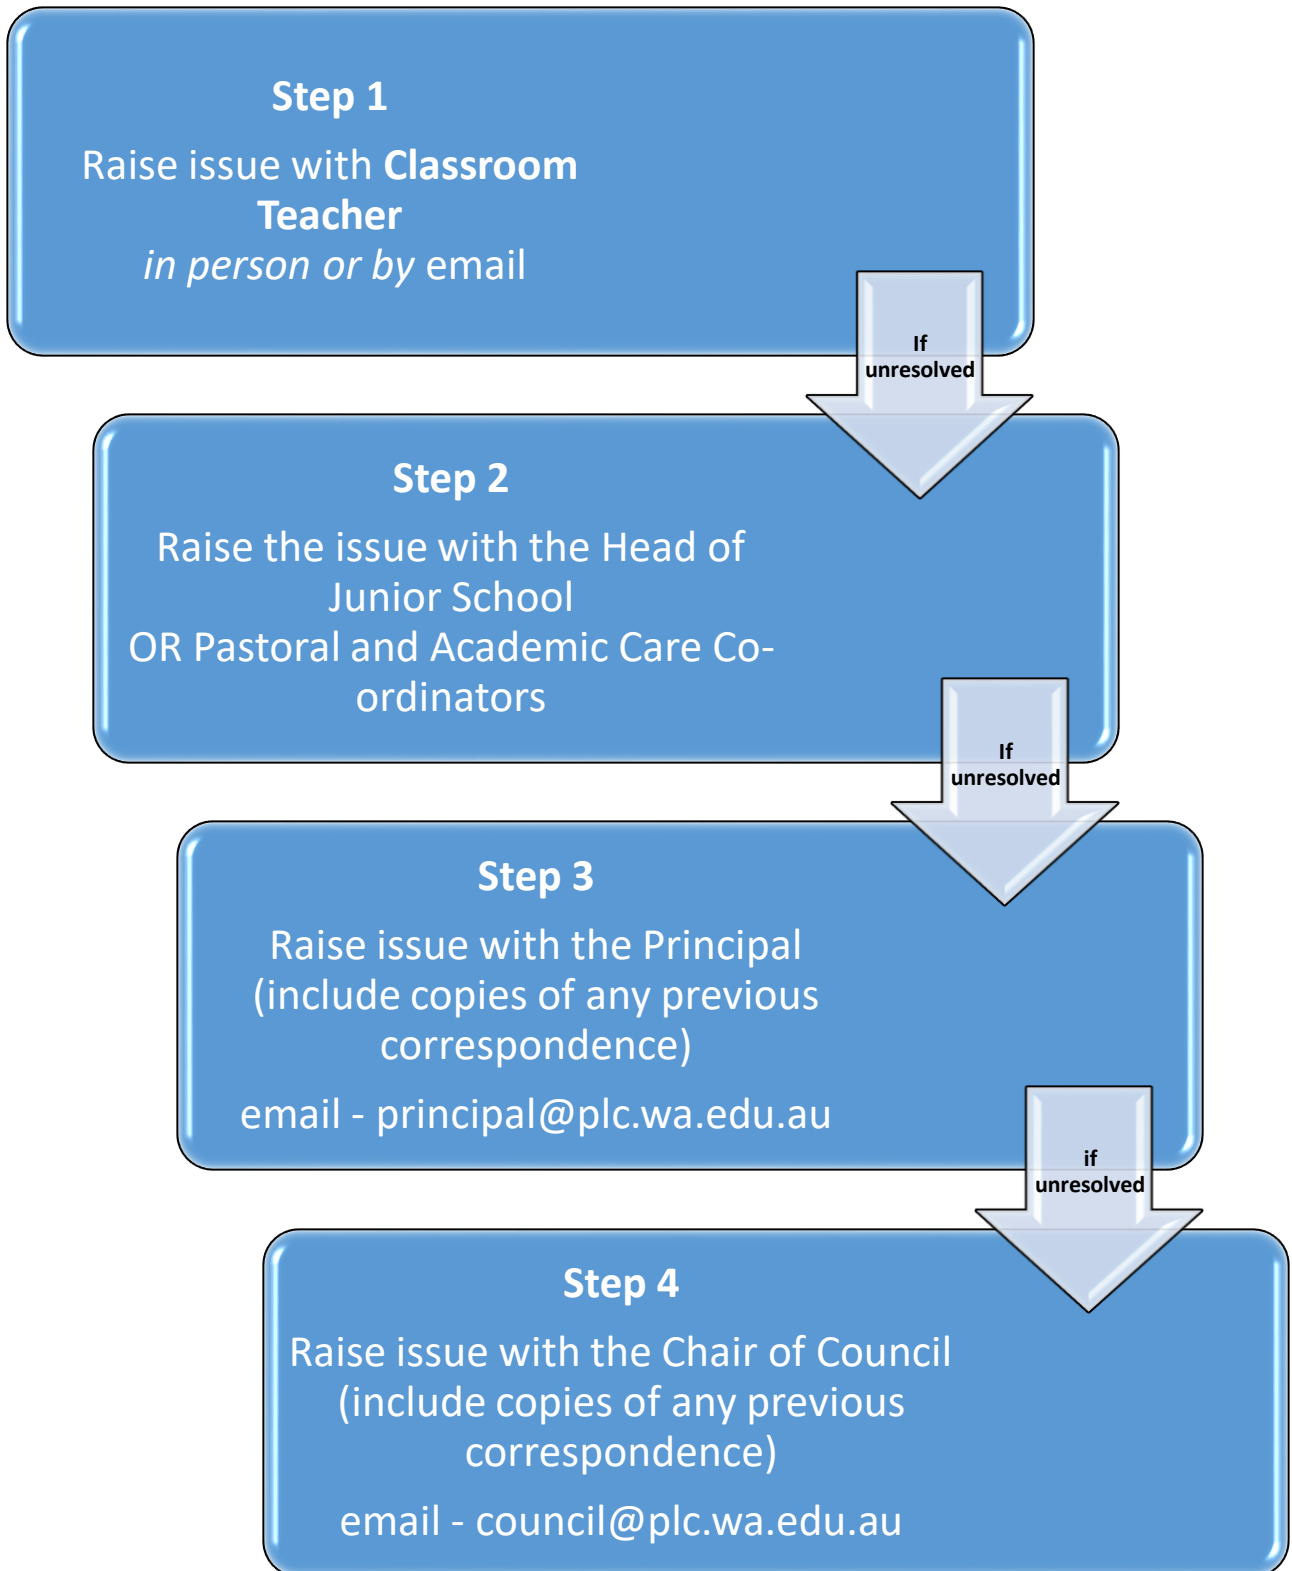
**Step 1**

Raise issue with **Classroom Teacher**
*in person or by* email

If unresolved

**Step 2**

Raise the issue with the Head of Junior School
OR Pastoral and Academic Care Co-ordinators

If unresolved

**Step 3**

Raise issue with the Principal (include copies of any previous correspondence)

email - principal@plc.wa.edu.au

if unresolved

**Step 4**

Raise issue with the Chair of Council (include copies of any previous correspondence)

email - council@plc.wa.edu.au